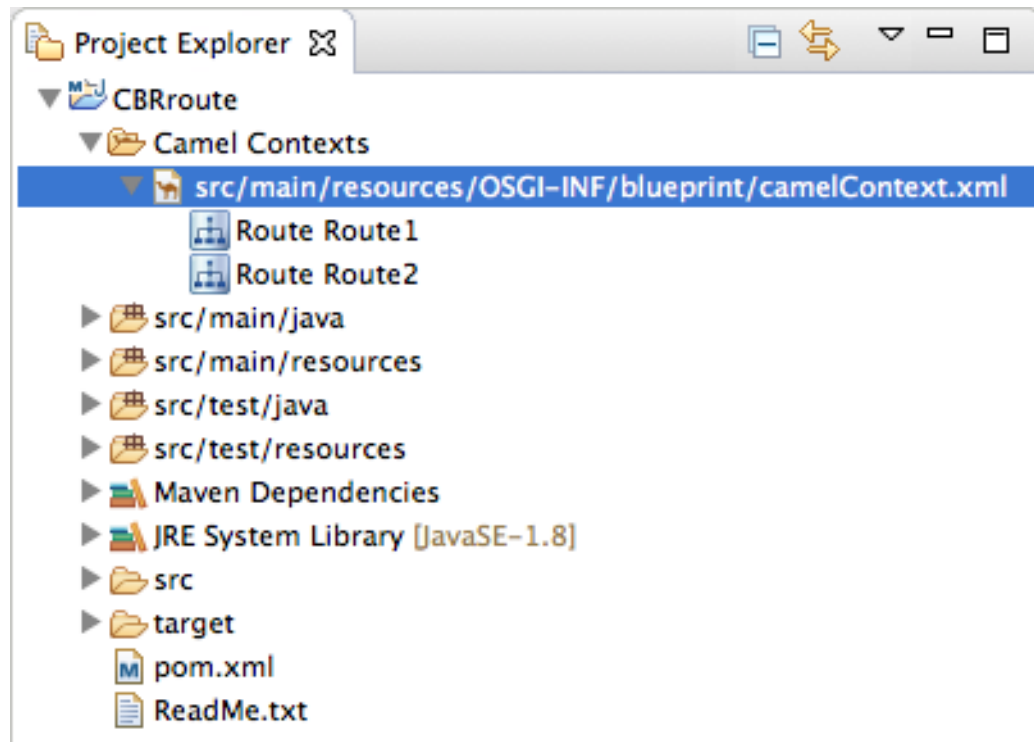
Project Explorer

CBRroute
Camel Contexts
src/main/resources/OSGI-INF/blueprint/camelContext.xml
Route Route1
Route Route2
src/main/java
src/main/resources
src/test/java
src/test/resources
Maven Dependencies
JRE System Library [JavaSE-1.8]
src
target
pom.xml
ReadMe.txt